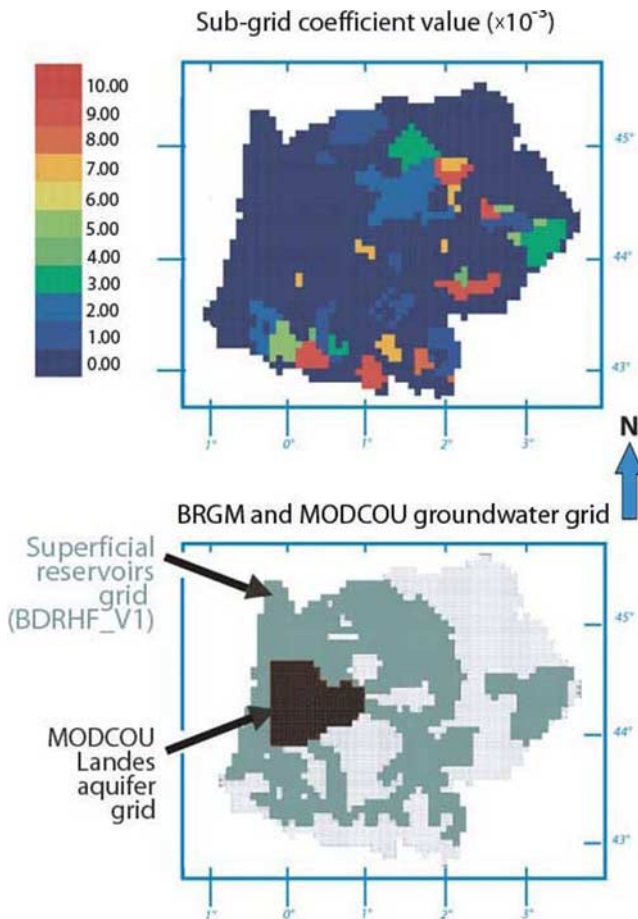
Sub-grid coefficient value ($\times 10^{-3}$)

10.00
9.00
8.00
7.00
6.00
5.00
4.00
3.00
2.00
1.00
0.00

45°
44°
43°

1°
0°
1°
2°
3°

N

BRGM and MODCOU groundwater grid

Superficial reservoirs grid (BDRHF_V1)

MODCOU Landes aquifer grid

45°
44°
43°

1°
0°
1°
2°
3°